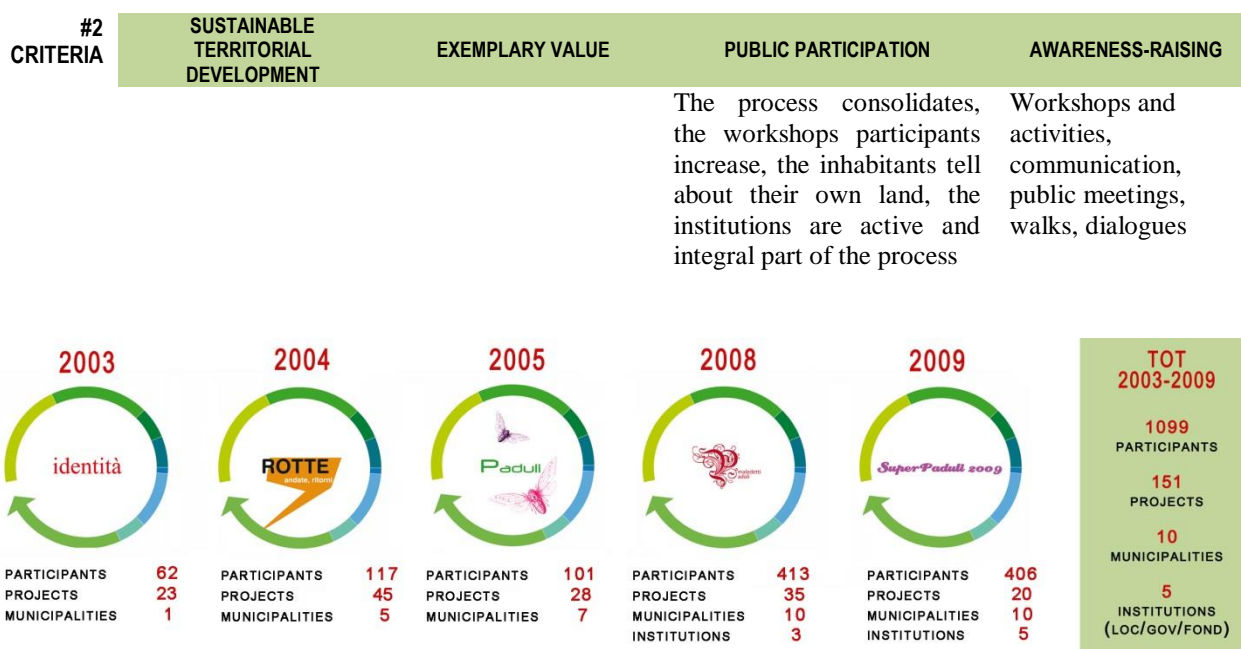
| #2 CRITERIA | SUSTAINABLE TERRITORIAL DEVELOPMENT | EXEMPLARY VALUE | PUBLIC PARTICIPATION | AWARENESS-RAISING |
|---|---|---|---|---|
| | | | The process consolidates, the workshops participants increase, the inhabitants tell about their own land, the institutions are active and integral part of the process | Workshops and activities, communication, public meetings, walks, dialogues |

2003
identità
PARTICIPANTS 62
PROJECTS 23
MUNICIPALITIES 1

2004
ROTTE andate, ritorni
PARTICIPANTS 117
PROJECTS 45
MUNICIPALITIES 5

2005
Paduli
PARTICIPANTS 101
PROJECTS 28
MUNICIPALITIES 7

2008
Paduli
PARTICIPANTS 413
PROJECTS 35
MUNICIPALITIES 10
INSTITUTIONS 3

2009
SuperPaduli 2009
PARTICIPANTS 406
PROJECTS 20
MUNICIPALITIES 10
INSTITUTIONS 5

TOT 2003-2009
1099 PARTICIPANTS
151 PROJECTS
10 MUNICIPALITIES
5 INSTITUTIONS (LOC/GOV/FOND)